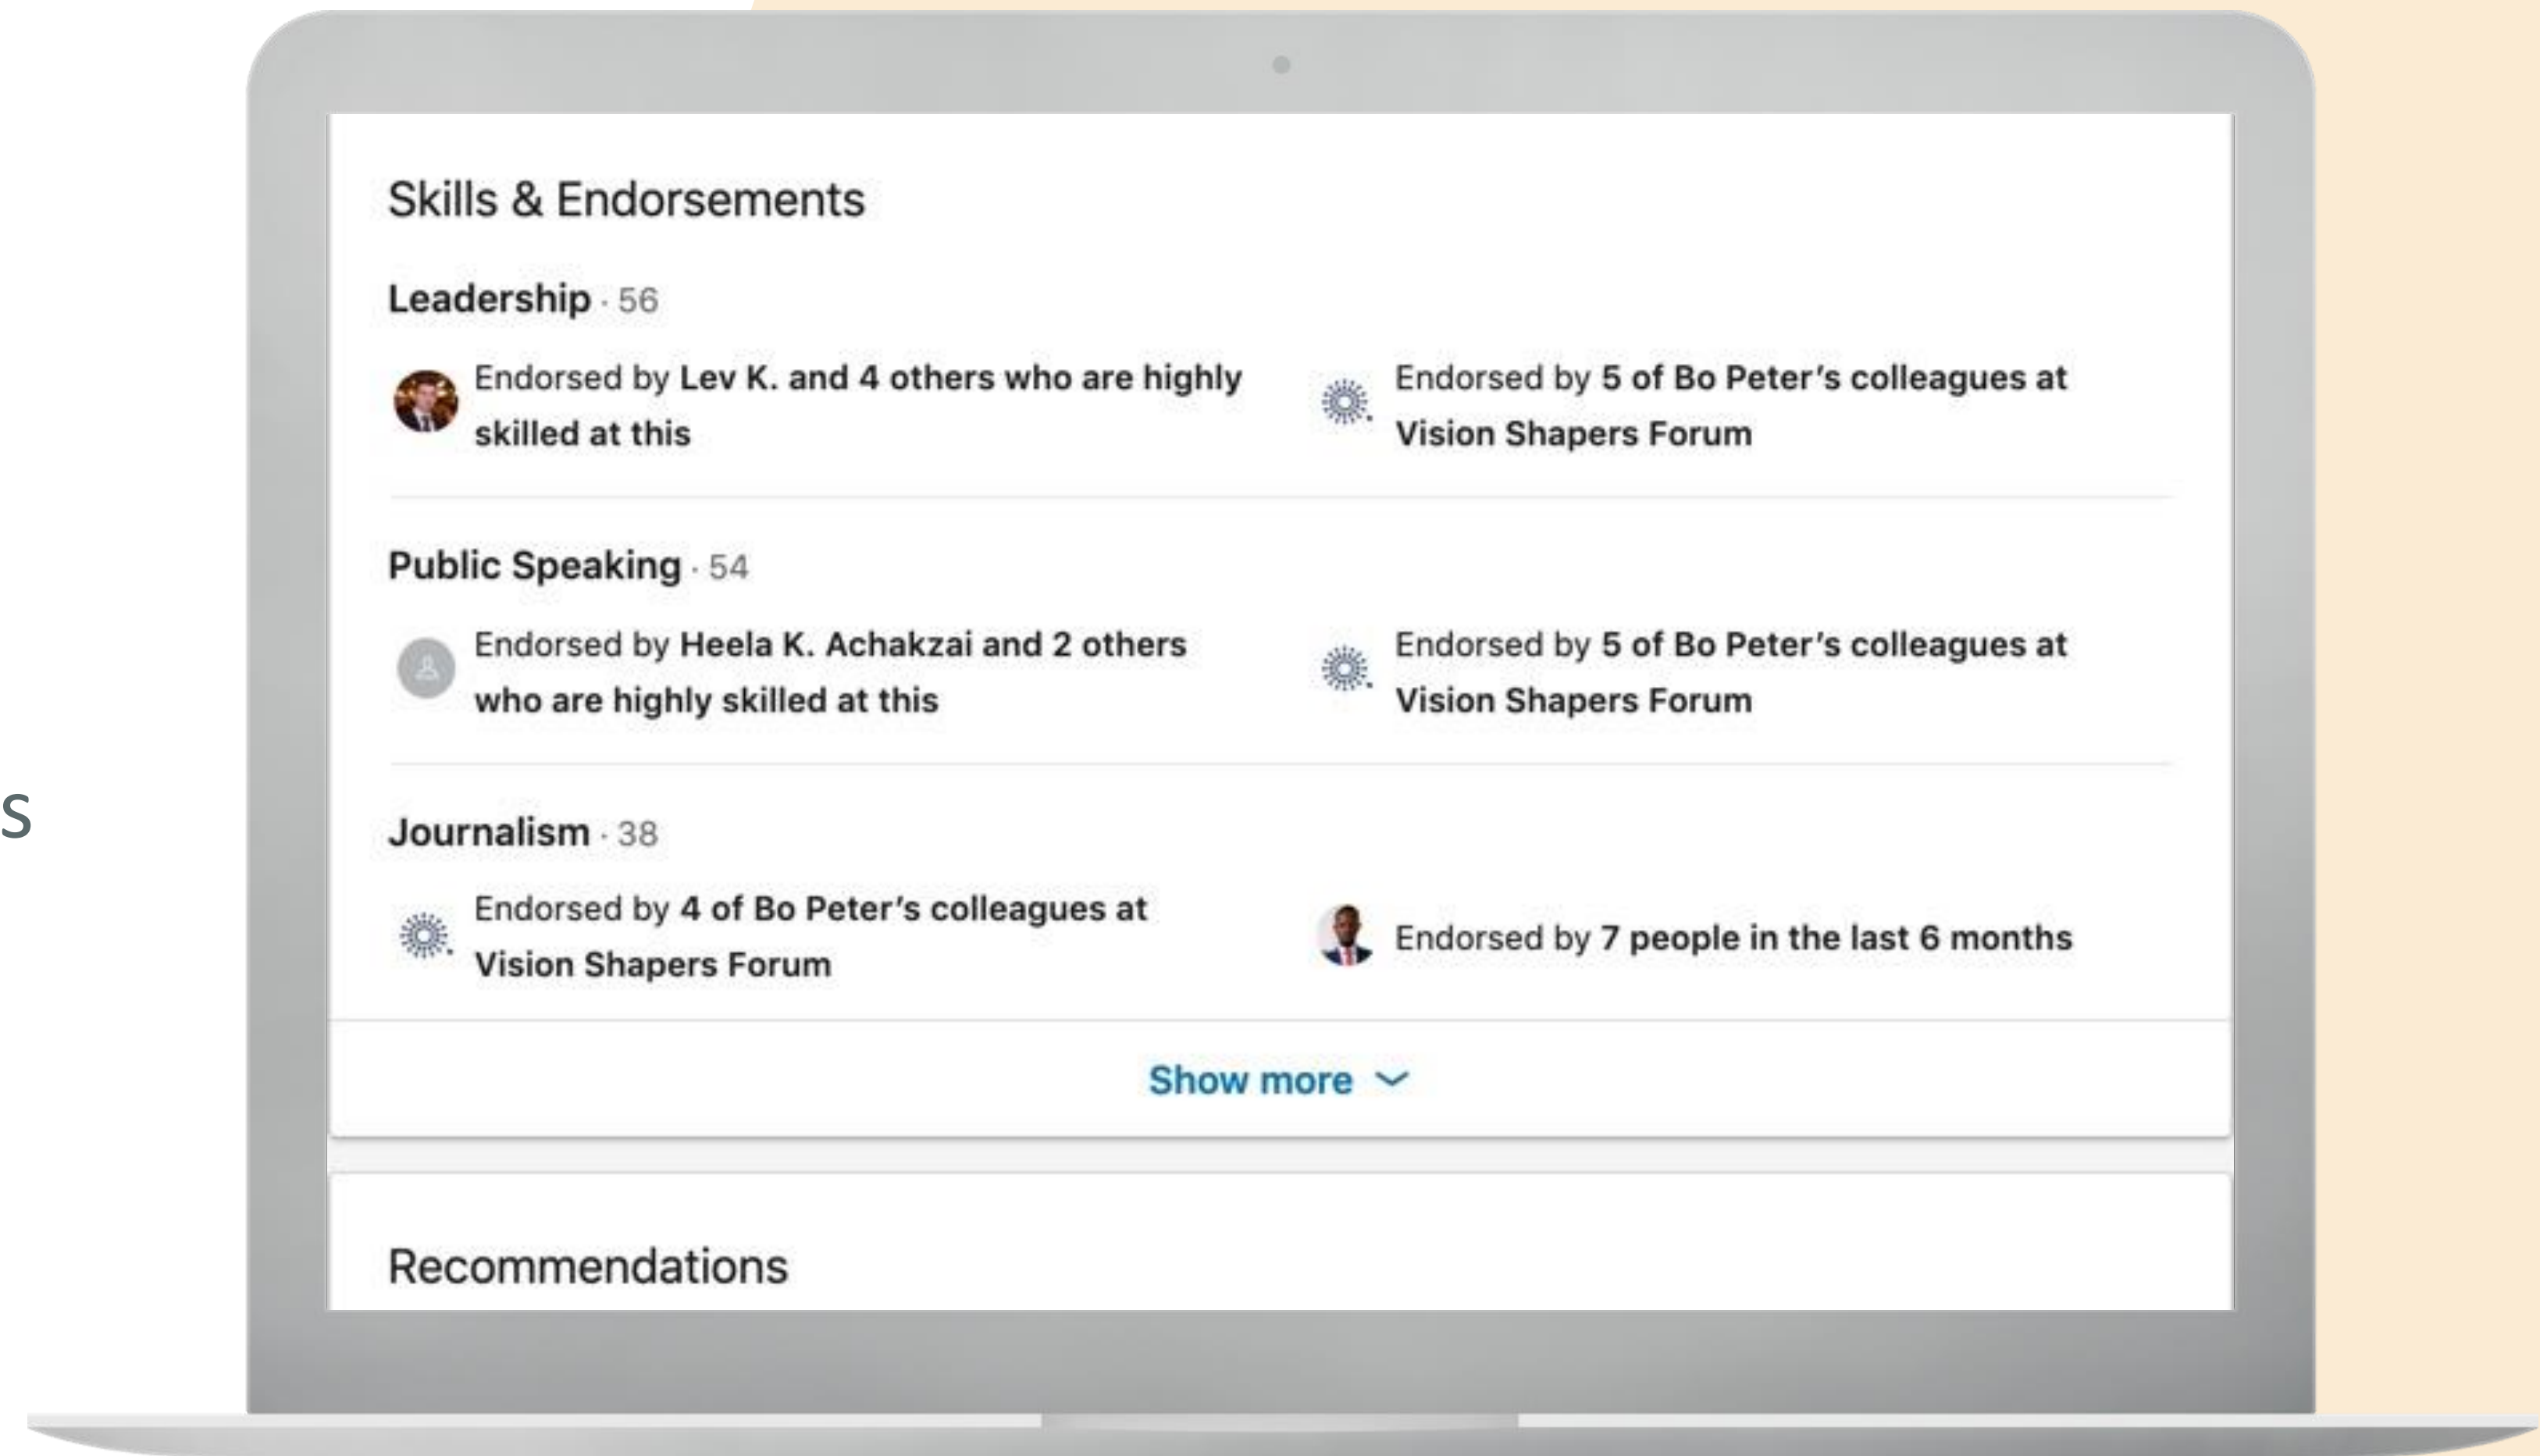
S

Skills & Endorsements

Leadership · 56

Endorsed by Lev K. and 4 others who are highly skilled at this

Endorsed by 5 of Bo Peter's colleagues at Vision Shapers Forum

Public Speaking · 54

Endorsed by Heela K. Achakzai and 2 others who are highly skilled at this

Endorsed by 5 of Bo Peter's colleagues at Vision Shapers Forum

Journalism · 38

Endorsed by 4 of Bo Peter's colleagues at Vision Shapers Forum

Endorsed by 7 people in the last 6 months

Show more

Recommendations